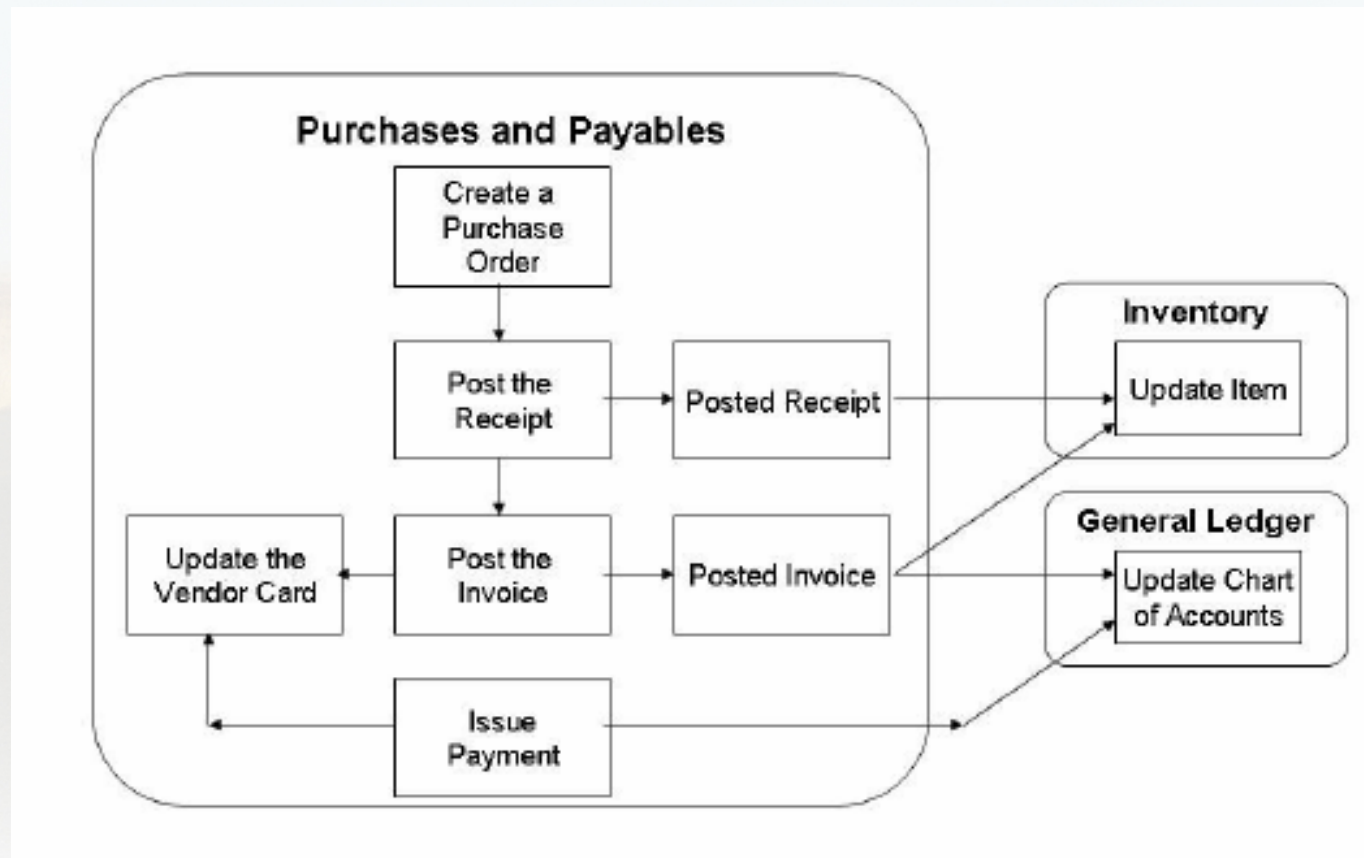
Purchases and Payables

Create a Purchase Order

Post the Receipt

Posted Receipt

Update the Vendor Card

Post the Invoice

Posted Invoice

Issue Payment

Inventory

Update Item

General Ledger

Update Chart of Accounts